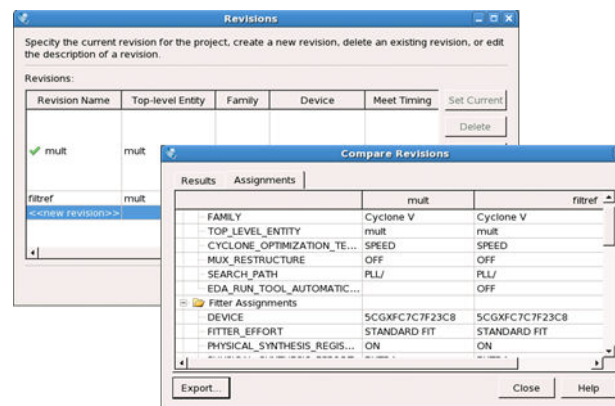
Revisions

Specify the current revision for the project, create a new revision, delete an existing revision, or edit the description of a revision.

Revisions:

| Revision Name | Top-level Entity | Family | Device | Meet Timing |
|---|---|---|---|---|
| mult | mult | | | |
| filtref | mult | | | |
| <<new revision>> | | | | |

Set Current

Delete

Compare Revisions

Results Assignments

| | mult | filtref |
|---|---|---|
| FAMILY | Cyclone V | Cyclone V |
| TOP_LEVEL_ENTITY | mult | mult |
| CYCLONE_OPTIMIZATION_TE... | SPEED | SPEED |
| MUX_RESTRUCTURE | OFF | OFF |
| SEARCH_PATH | PLL/ | PLL/ |
| EDA_RUN_TOOL_AUTOMATIC... | | OFF |
| Fitter Assignments | | |
| DEVICE | 5CGXFC7C7F23C8 | 5CGXFC7C7F23C8 |
| FITTER_EFFORT | STANDARD FIT | STANDARD FIT |
| PHYSICAL_SYNTHESIS_REGIS... | ON | ON |

Export...

Close

Help